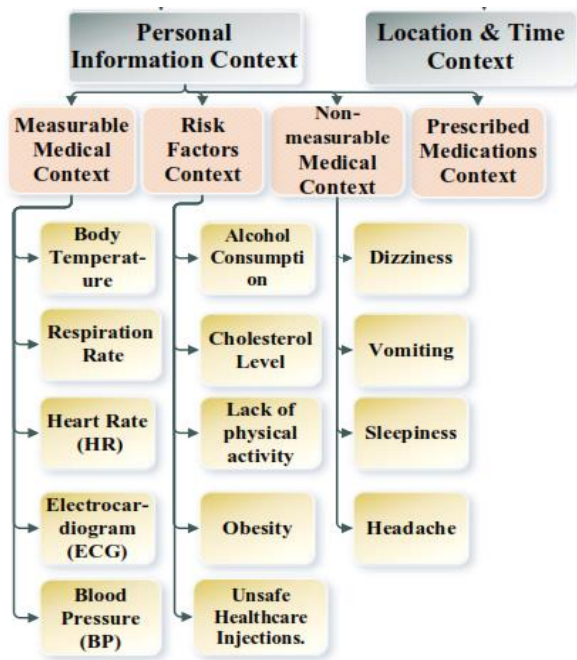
Personal Information Context

Location & Time Context

Measurable Medical Context

Risk Factors Context

Non-measurable Medical Context

Prescribed Medications Context

Body Temperature

Respiration Rate

Heart Rate (HR)

Electrocardiogram (ECG)

Blood Pressure (BP)

Alcohol Consumption

Cholesterol Level

Lack of physical activity

Obesity

Unsafe Healthcare Injections.

Dizziness

Vomiting

Sleepiness

Headache